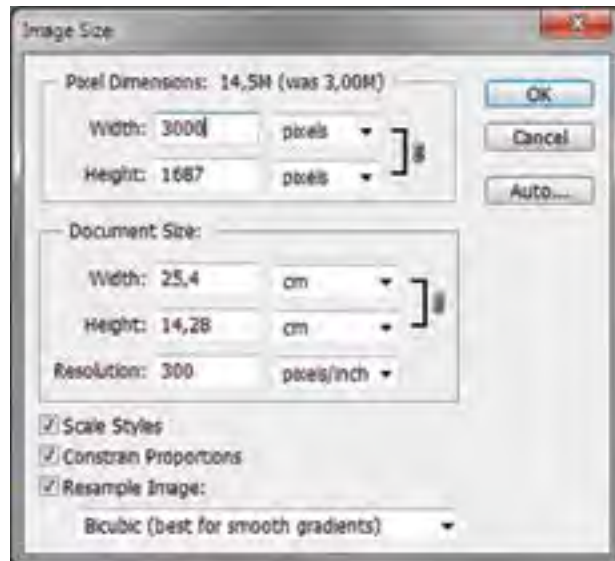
Image Size

Pixel Dimensions: 14,5M (was 3,00M)

Width: 3000 pixels

Height: 1687 pixels

OK

Cancel

Auto...

Document Size:

Width: 25,4 cm

Height: 14,28 cm

Resolution: 300 pixels/inch

Scale Styles

Constran Proportions

Resample Image:

Bicubic (best for smooth gradients)